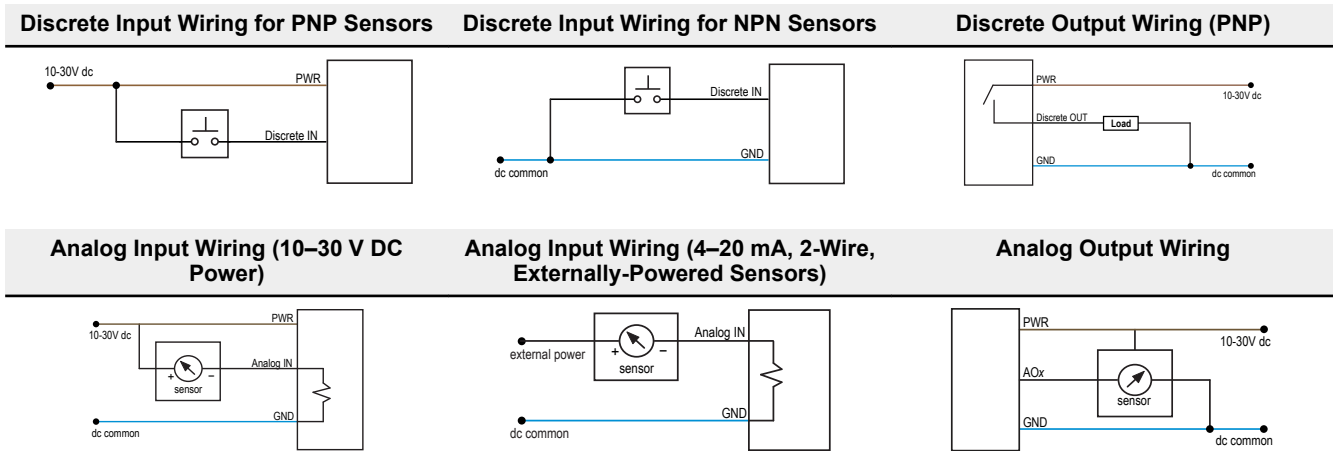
Discrete Input Wiring for PNP Sensors

10-30V dc
PWR
Discrete IN

Discrete Input Wiring for NPN Sensors

Discrete IN
GND
dc common

Discrete Output Wiring (PNP)

PWR
10-30V dc
Discrete OUT
Load
GND
dc common

Analog Input Wiring (10–30 V DC Power)

10-30V dc
PWR
Analog IN
+
–
sensor
GND
dc common

Analog Input Wiring (4–20 mA, 2-Wire, Externally-Powered Sensors)

Analog IN
external power
+
–
sensor
GND
dc common

Analog Output Wiring

PWR
10-30V dc
AOx
sensor
GND
dc common